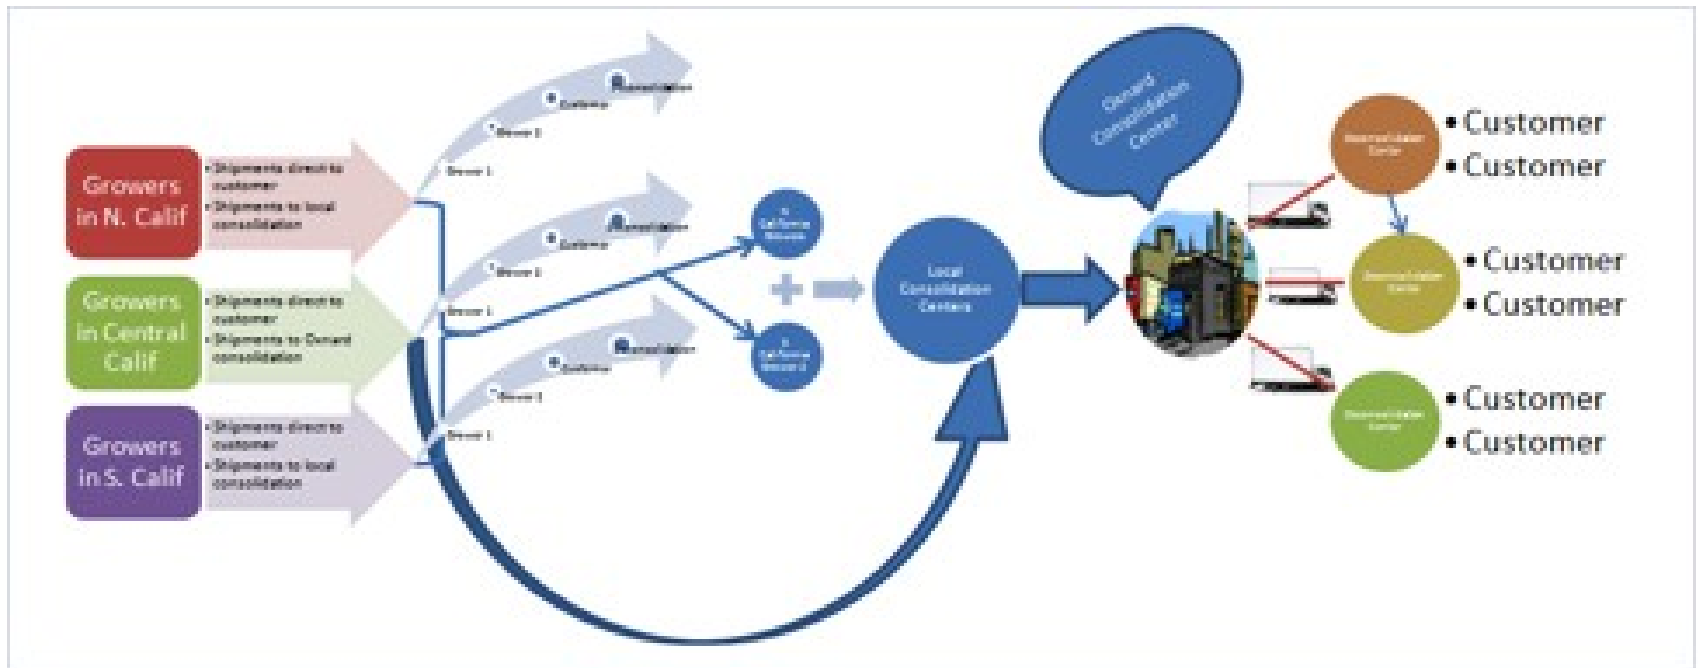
Growers in N. Calif

•Shipments direct to customer
•Shipments to local consolidation

Growers in Central Calif

•Shipments direct to customer
•Shipments to Oxnard consolidation

Growers in S. Calif

•Shipments direct to customer
•Shipments to local consolidation

Grower 1
Grower 2
Customer
Consolidation

Grower 1
Grower 2
Customer
Consolidation

Grower 1
Grower 2
Customer
Consolidation

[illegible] California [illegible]

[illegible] California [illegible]

Local Consolidation Centers

Oxnard Consolidation Center

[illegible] Center
•Customer
•Customer

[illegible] Center
•Customer
•Customer

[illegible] Center
•Customer
•Customer